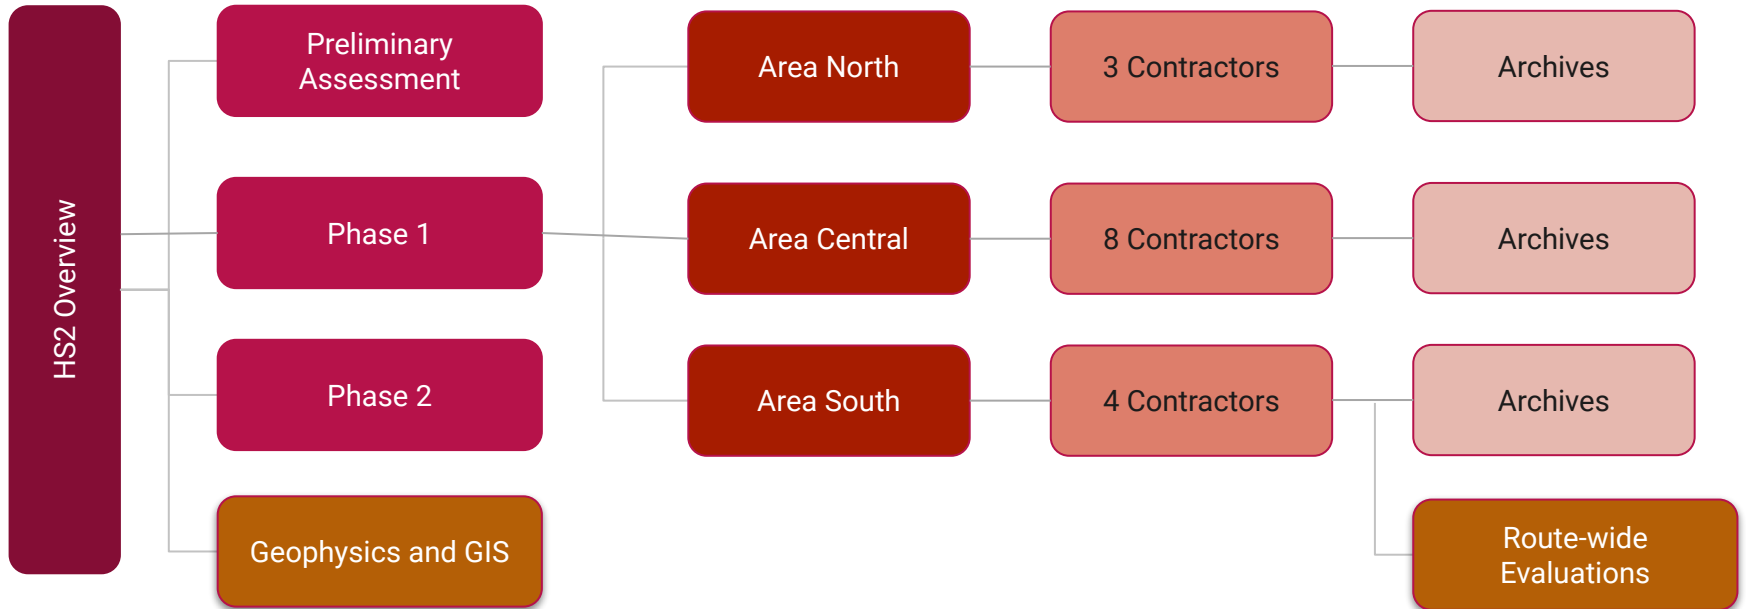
HS2 Overview

Preliminary Assessment

Phase 1

Phase 2

Geophysics and GIS

Area North

Area Central

Area South

3 Contractors

8 Contractors

4 Contractors

Archives

Archives

Archives

Route-wide Evaluations